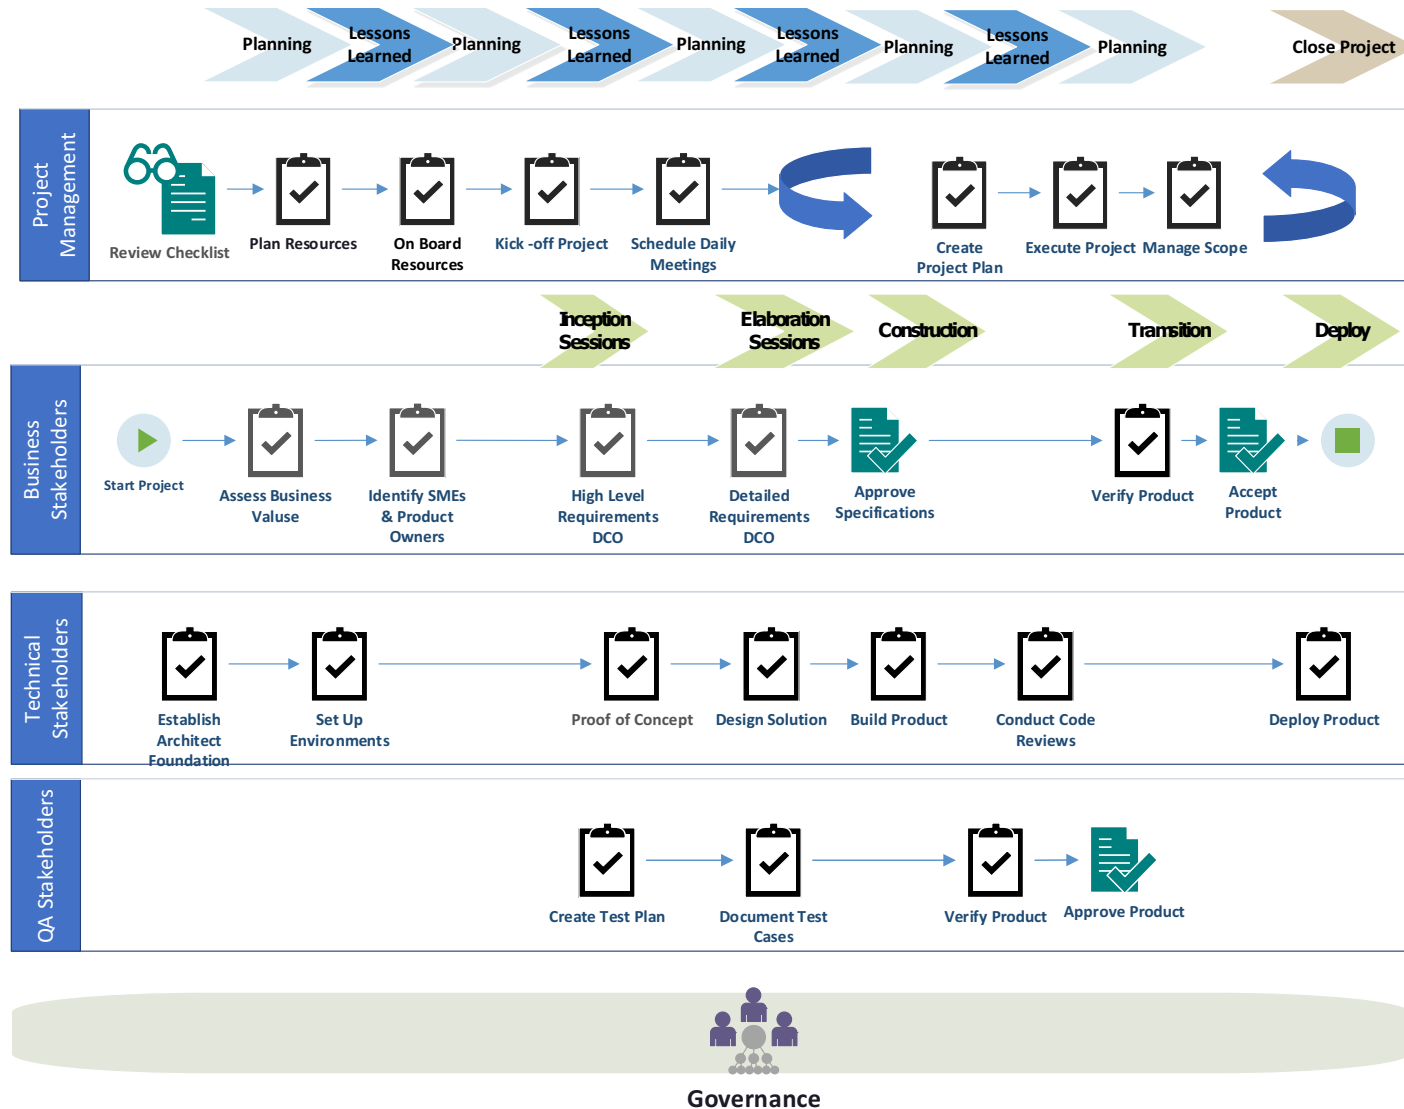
Planning Lessons Learned Planning Lessons Learned Planning Lessons Learned Planning Lessons Learned Planning Close Project

Project Management

Review Checklist
Plan Resources
On Board Resources
Kick -off Project
Schedule Daily Meetings
Create Project Plan
Execute Project
Manage Scope

Inception Sessions
Elaboration Sessions
Construction
Transition
Deploy

Business Stakeholders

Start Project
Assess Business Valuse
Identify SMEs & Product Owners
High Level Requirements DCO
Detailed Requirements DCO
Approve Specifications
Verify Product
Accept Product

Technical Stakeholders

Establish Architect Foundation
Set Up Environments
Proof of Concept
Design Solution
Build Product
Conduct Code Reviews
Deploy Product

QA Stakeholders

Create Test Plan
Document Test Cases
Verify Product
Approve Product

Governance